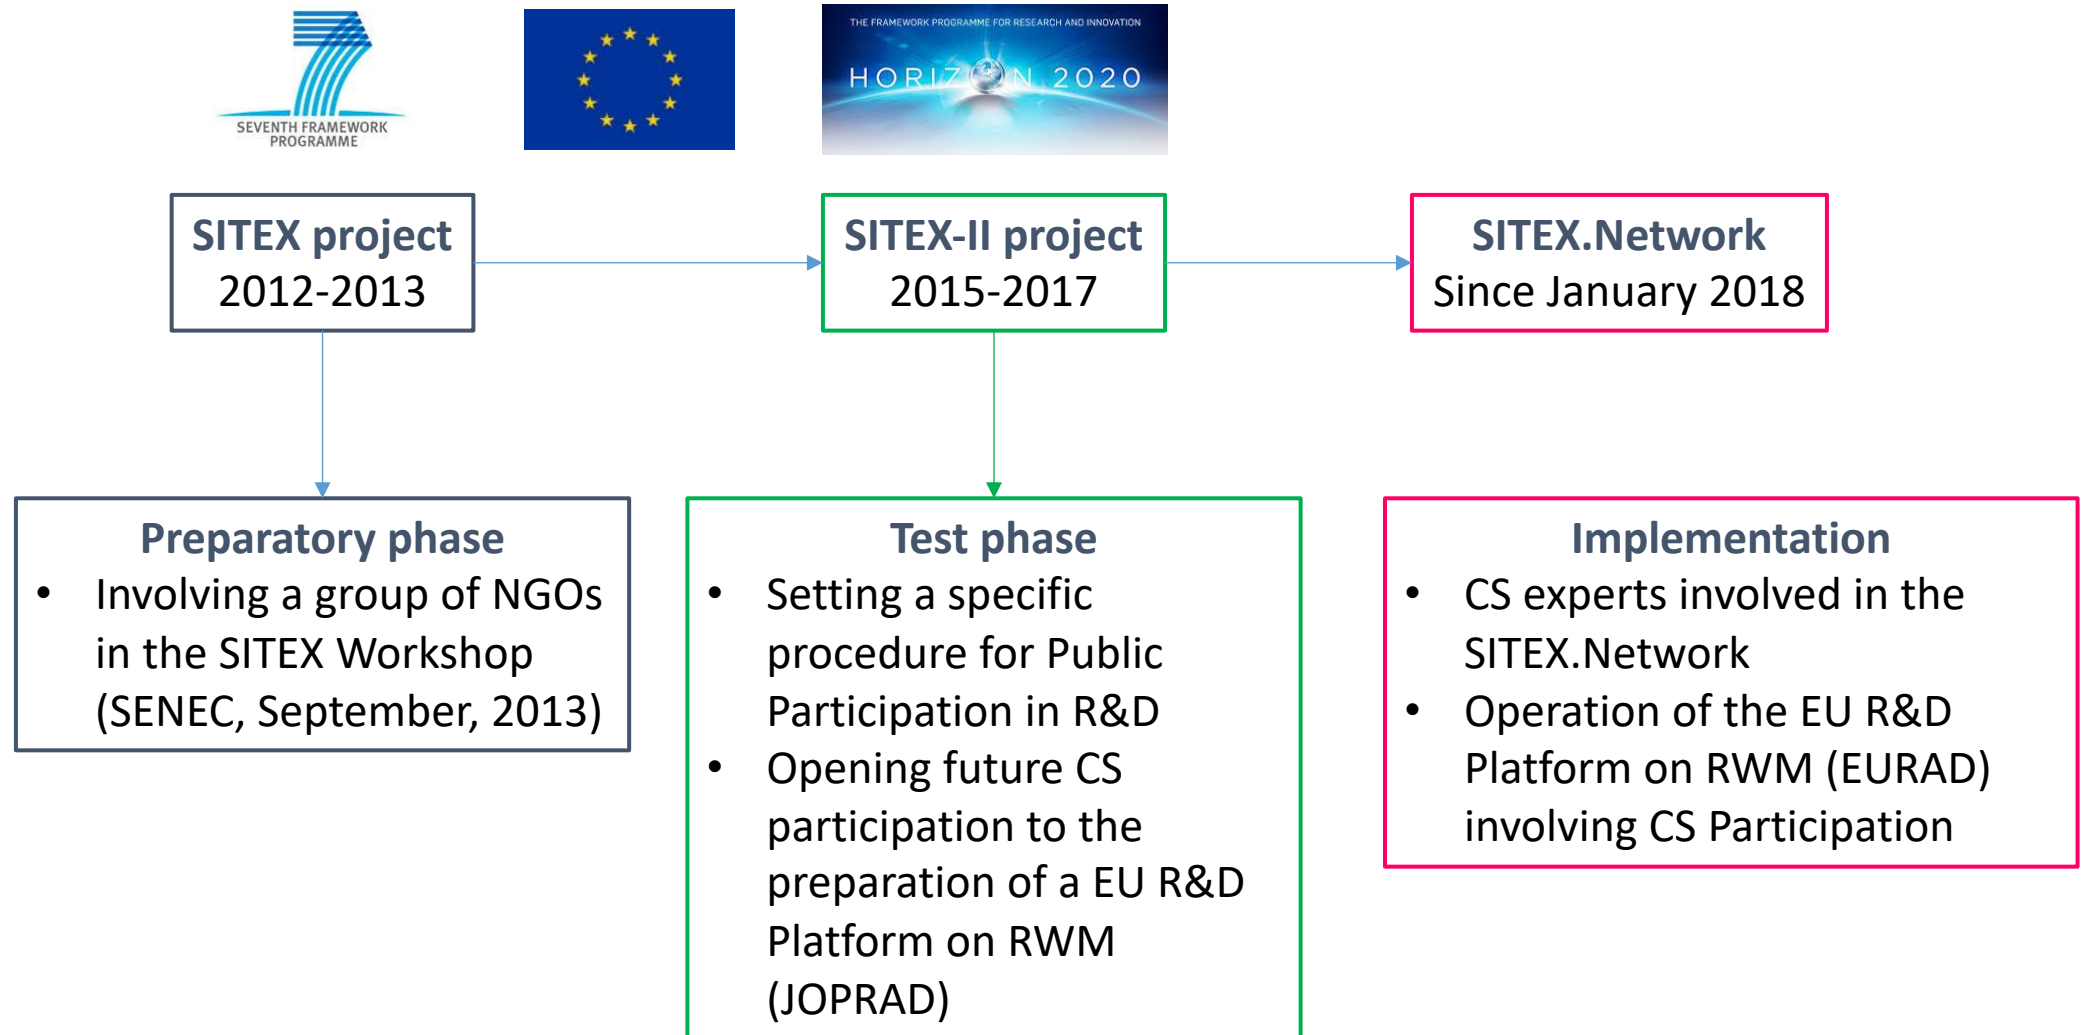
SEVENTH FRAMEWORK PROGRAMME

THE FRAMEWORK PROGRAMME FOR RESEARCH AND INNOVATION

HORIZON 2020

SITEX project
2012-2013

SITEX-II project
2015-2017

SITEX.Network
Since January 2018

Preparatory phase
- Involving a group of NGOs in the SITEX Workshop (SENEC, September, 2013)

Test phase
- Setting a specific procedure for Public Participation in R&D
- Opening future CS participation to the preparation of a EU R&D Platform on RWM (JOPRAD)

Implementation
- CS experts involved in the SITEX.Network
- Operation of the EU R&D Platform on RWM (EURAD) involving CS Participation